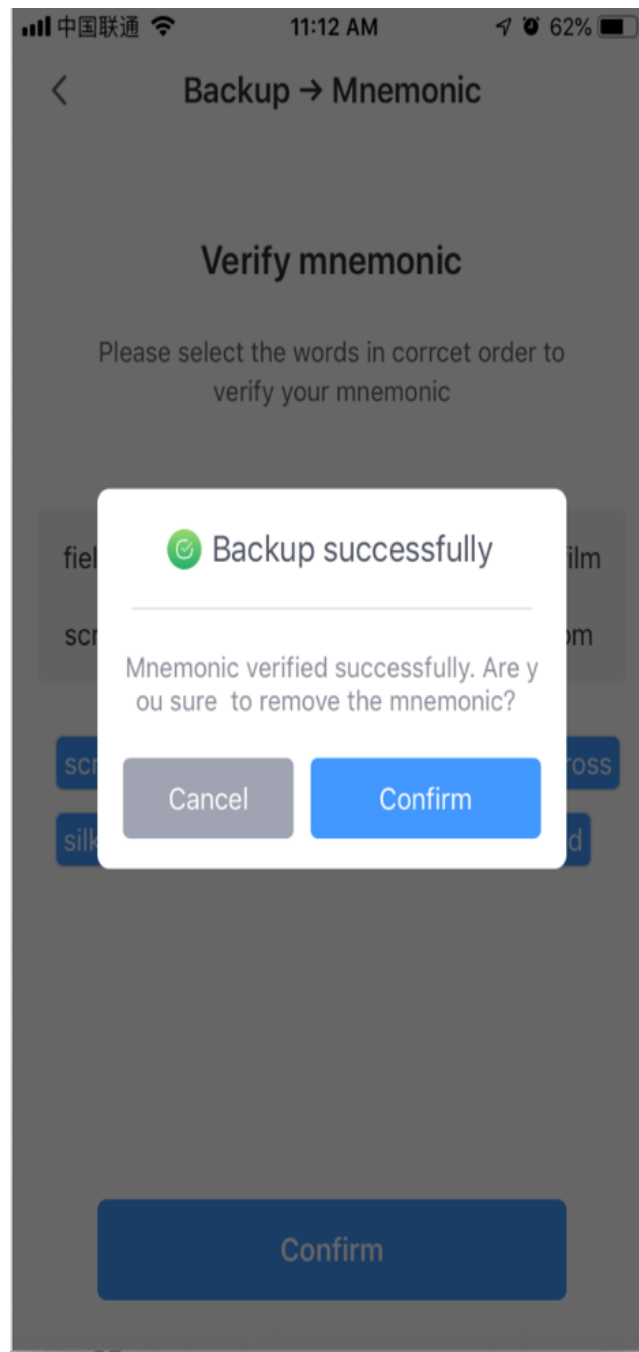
中国联通 11:12 AM 62%

<

Backup → Mnemonic

Verify mnemonic

Please select the words in corrcet order to verify your mnemonic

fiel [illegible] ilm

scr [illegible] m

scr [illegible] ross

silk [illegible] d

Backup successfully

Mnemonic verified successfully. Are y ou sure to remove the mnemonic?

Cancel

Confirm

Confirm